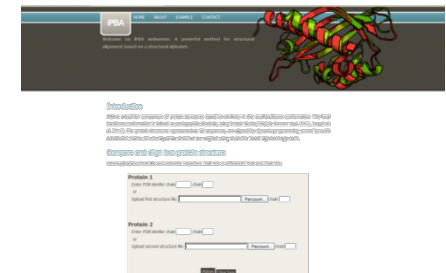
iPBA

HOME ABOUT EXAMPLE CONTACT

Welcome on iPBA webserver. A powerful method for structural alignment based on a structural alphabet.

Introduction

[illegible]

Compare and align two protein structures

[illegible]

Protein 1

Enter PDB identifier chain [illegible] chain

or

Upload first structure file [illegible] Parcourir... chain

Protein 2

Enter PDB identifier chain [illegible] chain

or

Upload second structure file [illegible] Parcourir... chain

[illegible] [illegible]